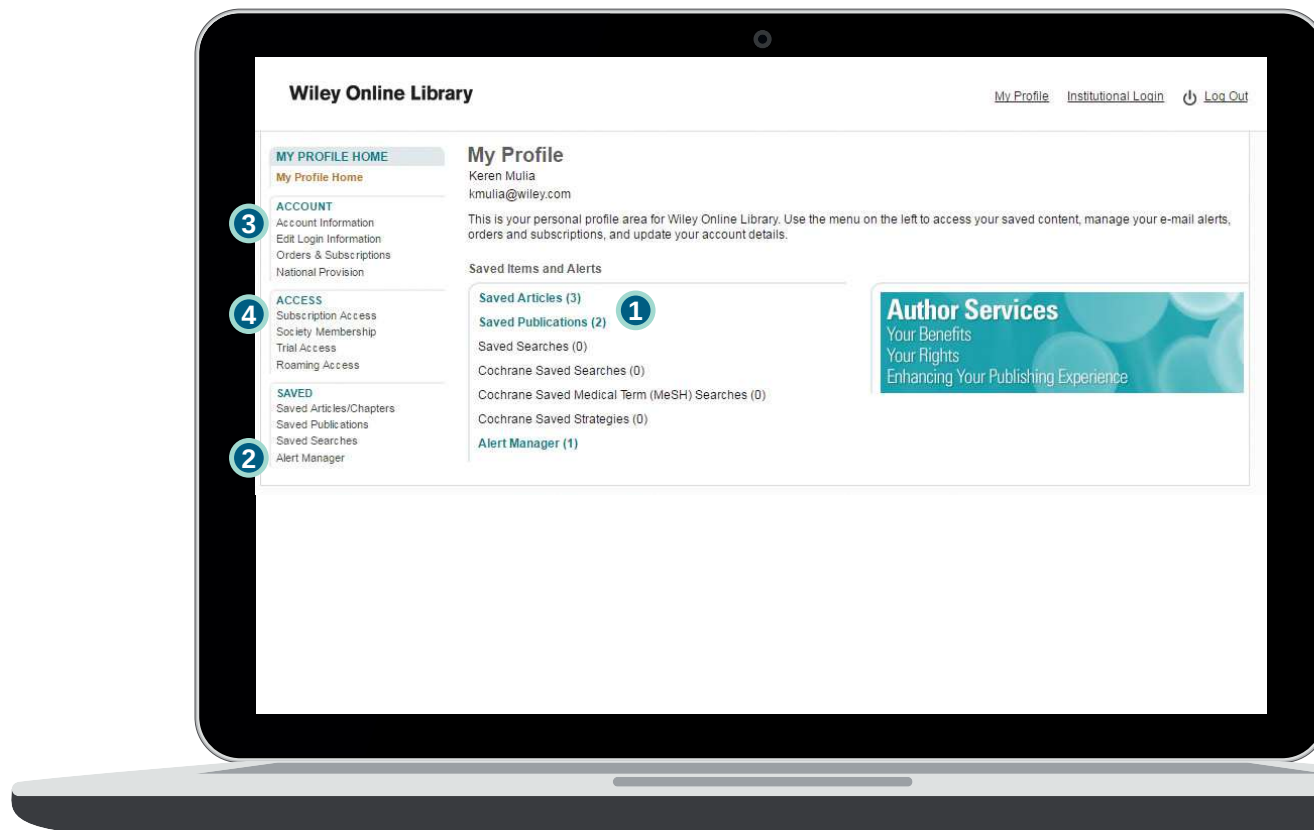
Wiley Online Library

My Profile Institutional Login Log Out

MY PROFILE HOME
My Profile Home

ACCOUNT
3
Account Information
Edit Login Information
Orders & Subscriptions
National Provision

ACCESS
4
Subscription Access
Society Membership
Trial Access
Roaming Access

SAVED
Saved Articles/Chapters
Saved Publications
Saved Searches
2
Alert Manager

My Profile
Keren Mulia
kmulia@wiley.com

This is your personal profile area for Wiley Online Library. Use the menu on the left to access your saved content, manage your e-mail alerts, orders and subscriptions, and update your account details.

Saved Items and Alerts

Saved Articles (3)
1
Saved Publications (2)
Saved Searches (0)
Cochrane Saved Searches (0)
Cochrane Saved Medical Term (MeSH) Searches (0)
Cochrane Saved Strategies (0)
Alert Manager (1)

Author Services
Your Benefits
Your Rights
Enhancing Your Publishing Experience